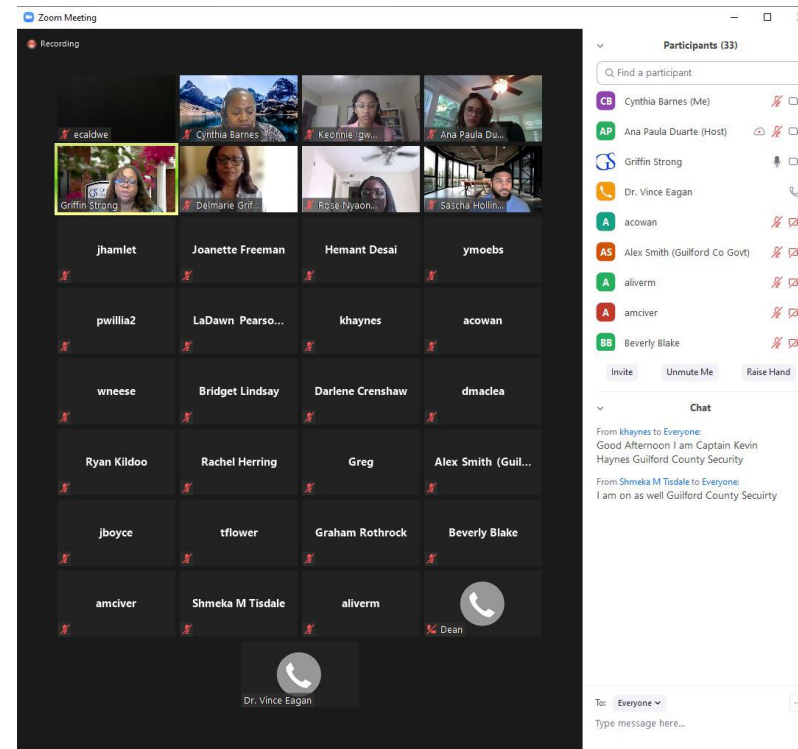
Zoom Meeting

Recording

ecaldwe
Cynthia Barnes
Keonnie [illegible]
Ana Paula Du...
Griffin Strong
Delmarie Grif...
Rose Nyaon...
Sascha Hollin...
jhamlet
Joanette Freeman
Hemant Desai
ymoebs
pwillia2
LaDawn Pearso...
khaynes
acowan
wneese
Bridget Lindsay
Darlene Crenshaw
dmaclea
Ryan Kildoo
Rachel Herring
Greg
Alex Smith (Guil...
jboyce
tflower
Graham Rothrock
Beverly Blake
amciver
Shmeka M Tisdale
aliverm
Dean
Dr. Vince Eagan

Participants (33)

Find a participant

CB Cynthia Barnes (Me)
AP Ana Paula Duarte (Host)
Griffin Strong
Dr. Vince Eagan
A acowan
AS Alex Smith (Guilford Co Govt)
A aliverm
A amciver
BB Beverly Blake

Invite
Unmute Me
Raise Hand

Chat

From khaynes to Everyone:
Good Afternoon I am Captain Kevin Haynes Guilford County Security

From Shmeka M Tisdale to Everyone:
I am on as well Guilford County Secuirty

To: Everyone
Type message here...